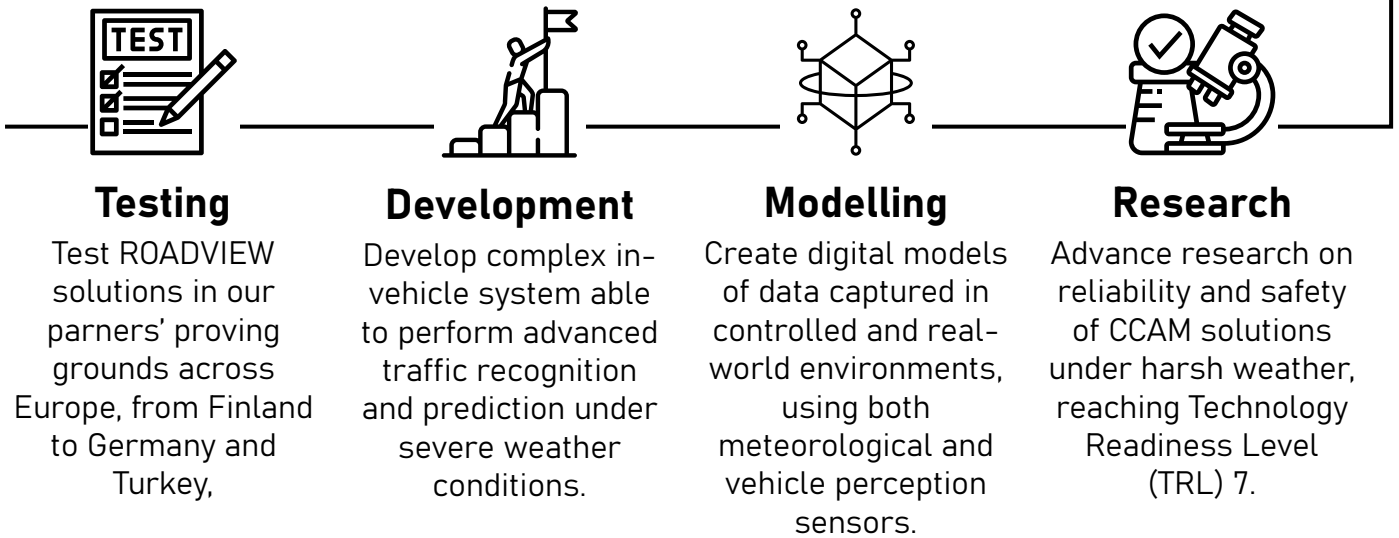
TEST

Testing

Test ROADVIEW solutions in our parners' proving grounds across Europe, from Finland to Germany and Turkey,

Development

Develop complex in-vehicle system able to perform advanced traffic recognition and prediction under severe weather conditions.

Modelling

Create digital models of data captured in controlled and real-world environments, using both meteorological and vehicle perception sensors.

Research

Advance research on reliability and safety of CCAM solutions under harsh weather, reaching Technology Readiness Level (TRL) 7.